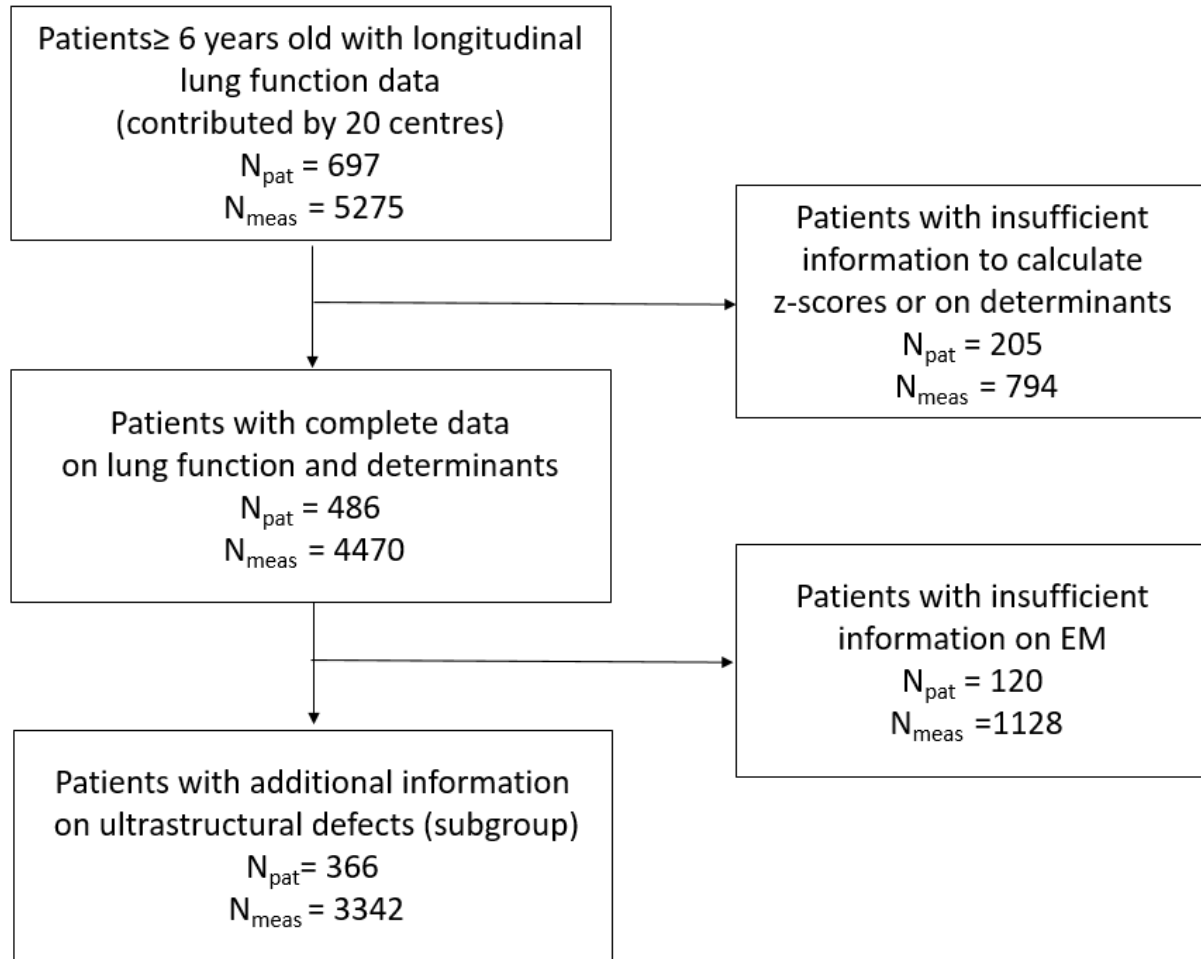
Patients≥ 6 years old with longitudinal lung function data (contributed by 20 centres)
$N_{pat}$ = 697
$N_{meas}$ = 5275

Patients with insufficient information to calculate z-scores or on determinants
$N_{pat}$ = 205
$N_{meas}$ = 794

Patients with complete data on lung function and determinants
$N_{pat}$ = 486
$N_{meas}$ = 4470

Patients with insufficient information on EM
$N_{pat}$ = 120
$N_{meas}$ =1128

Patients with additional information on ultrastructural defects (subgroup)
$N_{pat}$= 366
$N_{meas}$ = 3342